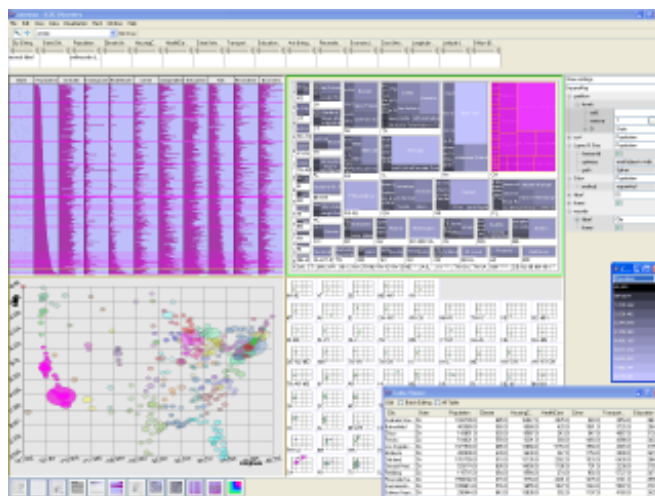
File Edit View Data Visualization Plot Window Help

City Rating | State/City | Population | Growth In | Housing C | Health Ca | Crime Rat | Transport | Education | Arts Rating | Recreatio | Economic | Climate | Longitude | Latitude | Other

Name | Population | Climate | Housing | HealthCare | Crime | Transport | Education | Arts | Recreation | Economics

Data Viewer

City | State | Population | Climate | HousingC | HealthCare | Crime | Transport | Education

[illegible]